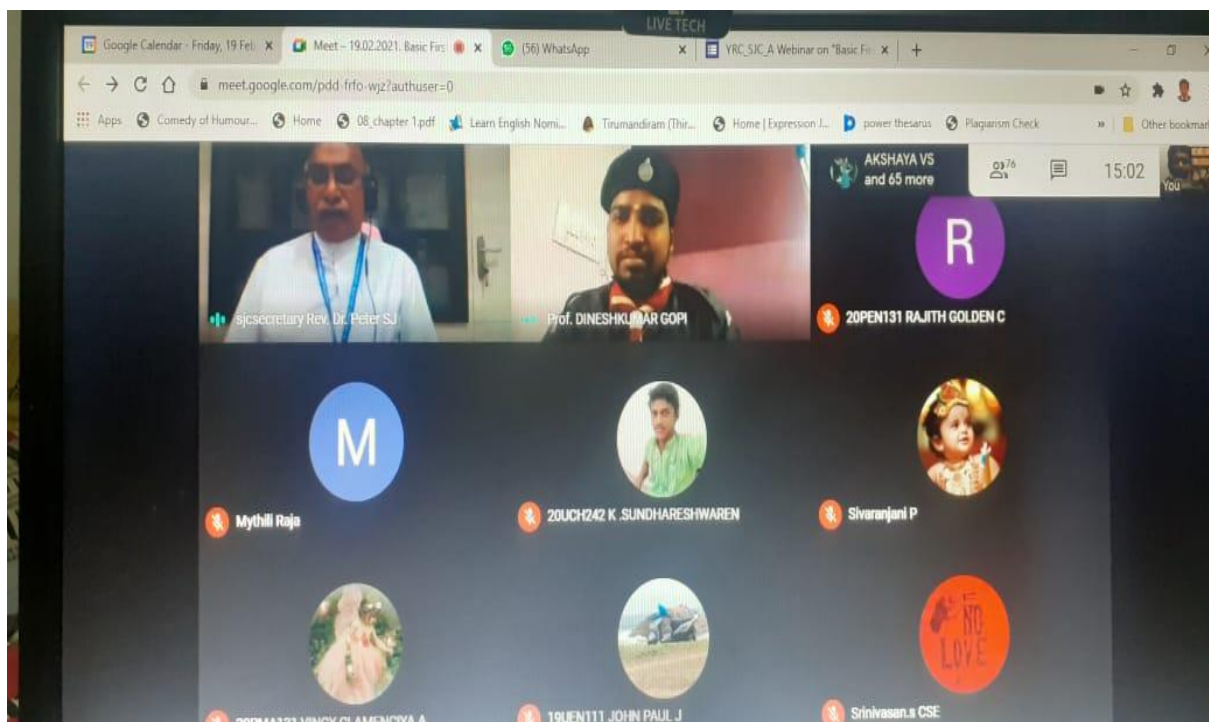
LIVE TECH

Google Calendar - Friday, 19 Feb × Meet – 19.02.2021. Basic Firs × (56) WhatsApp × YRC_SJC_A Webinar on "Basic Fi × +

meet.google.com/pdd-frfo-wjz?authuser=0

Apps Comedy of Humour... Home 08_chapter 1.pdf Learn English Nomi... Tirumandiram (Thir... Home | Expression J... power thesarus Plagiarism Check » Other bookmar

AKSHAYA VS and 65 more

76

15:02

You

sjcsecretary Rev. Dr. Peter SJ

Prof. DINESHKUMAR GOPI

R

20PEN131 RAJITH GOLDEN C

M

Mythili Raja

20UCH242 K .SUNDHARESHWAREN

Sivaranjani P

NO LOVE

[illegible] VINCY CLAMENCIYA A

19UEN111 JOHN PAUL J

Srinivasan.s CSE